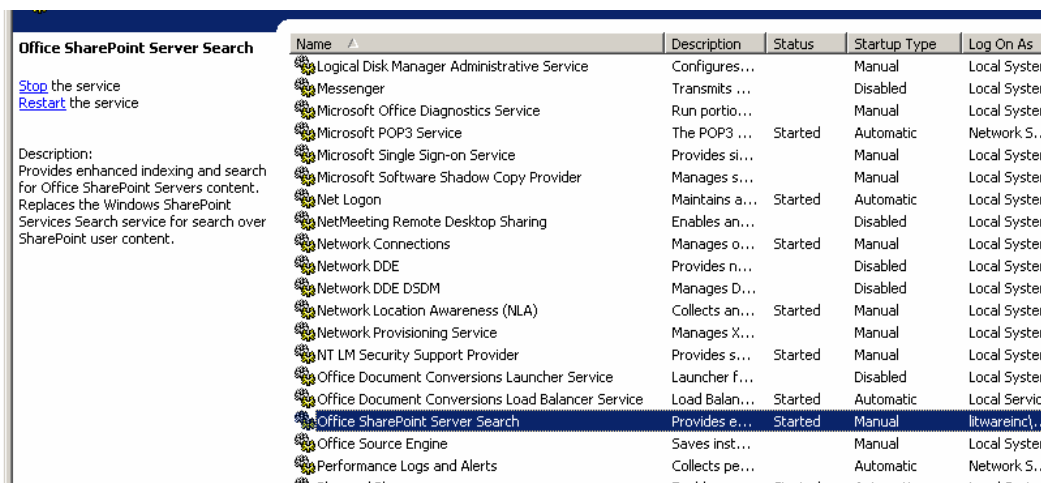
Office SharePoint Server Search

Stop the service
Restart the service

Description:
Provides enhanced indexing and search for Office SharePoint Servers content. Replaces the Windows SharePoint Services Search service for search over SharePoint user content.

| Name | Description | Status | Startup Type | Log On As |
|---|---|---|---|---|
| Logical Disk Manager Administrative Service | Configures... | | Manual | Local Syster |
| Messenger | Transmits ... | | Disabled | Local Syster |
| Microsoft Office Diagnostics Service | Run portio... | | Manual | Local Syster |
| Microsoft POP3 Service | The POP3 ... | Started | Automatic | Network S... |
| Microsoft Single Sign-on Service | Provides si... | | Manual | Local Syster |
| Microsoft Software Shadow Copy Provider | Manages s... | | Manual | Local Syster |
| Net Logon | Maintains a... | Started | Automatic | Local Syster |
| NetMeeting Remote Desktop Sharing | Enables an... | | Disabled | Local Syster |
| Network Connections | Manages o... | Started | Manual | Local Syster |
| Network DDE | Provides n... | | Disabled | Local Syster |
| Network DDE DSDM | Manages D... | | Disabled | Local Syster |
| Network Location Awareness (NLA) | Collects an... | Started | Manual | Local Syster |
| Network Provisioning Service | Manages X... | | Manual | Local Syster |
| NT LM Security Support Provider | Provides s... | Started | Manual | Local Syster |
| Office Document Conversions Launcher Service | Launcher f... | | Disabled | Local Syster |
| Office Document Conversions Load Balancer Service | Load Balan... | Started | Automatic | Local Servic |
| Office SharePoint Server Search | Provides e... | Started | Manual | litwareinc\... |
| Office Source Engine | Saves inst... | | Manual | Local Syster |
| Performance Logs and Alerts | Collects pe... | | Automatic | Network S... |